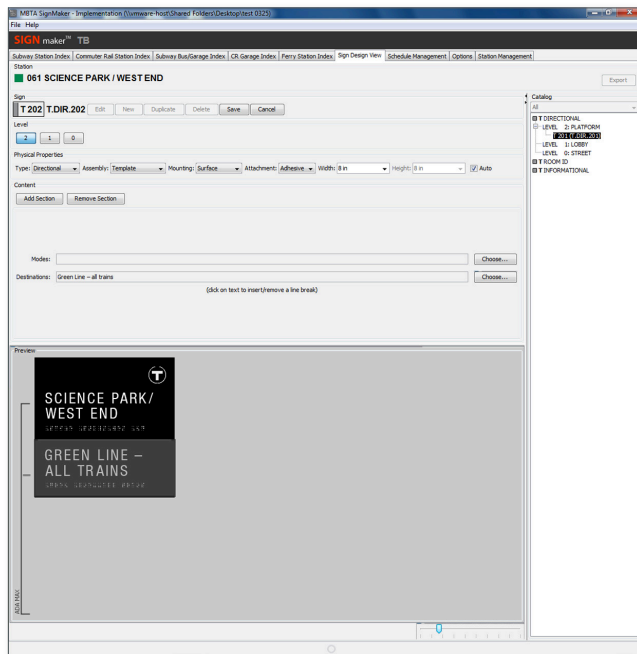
MBTA SignMaker - Implementation (\\vmware-host\Shared Folders\Desktop\test 0325)
File Help

SIGN maker™ TB

Subway Station Index | Commuter Rail Station Index | Subway Bus/Garage Index | CR Garage Index | Ferry Station Index | Sign Design View | Schedule Management | Options | Station Management

Station
061 SCIENCE PARK / WEST END

Export

Sign
T 202 T.DIR.202 Edit New Duplicate Delete Save Cancel

Level
2 1 0

Physical Properties
Type: Directional Assembly: Template Mounting: Surface Attachment: Adhesive Width: 8 in Height: 8 in Auto

Content
Add Section Remove Section

Modes: Choose...
Destinations: Green Line – all trains Choose...
(click on text to insert/remove a line break)

Preview

SCIENCE PARK/ WEST END

GREEN LINE – ALL TRAINS

ADA MAX

Catalog
All
T DIRECTIONAL
LEVEL 2: PLATFORM
T 201 (T.DIR.201)
LEVEL 1: LOBBY
LEVEL 0: STREET
T ROOM ID
T INFORMATIONAL